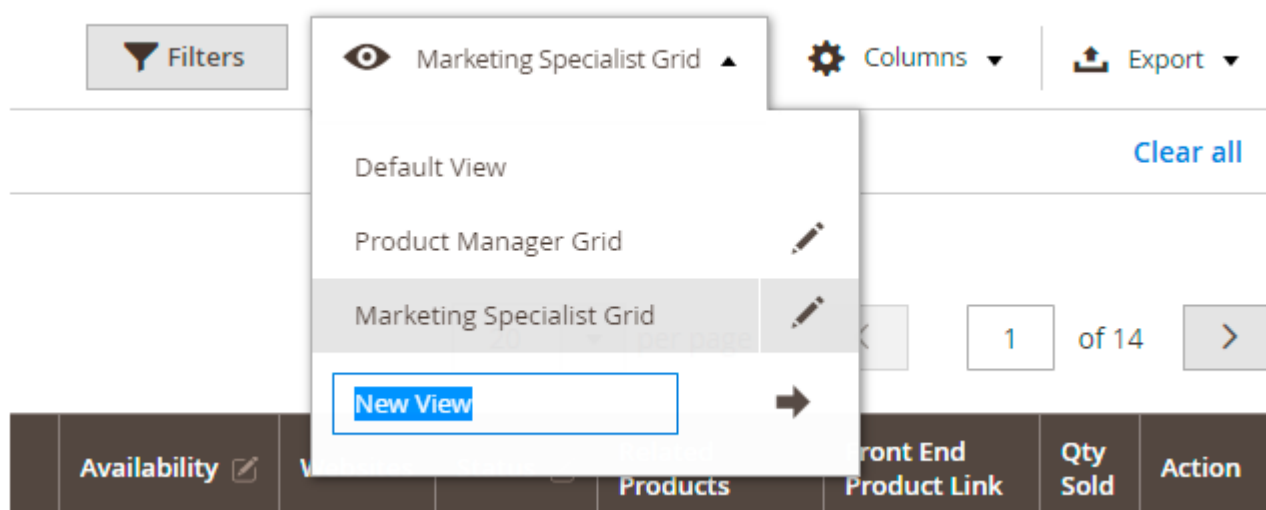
Filters

Marketing Specialist Grid

Columns

Export

Default View

Product Manager Grid

Marketing Specialist Grid

New View

Clear all

1

of 14

Availability

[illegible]

Products

Front End Product Link

Qty Sold

Action